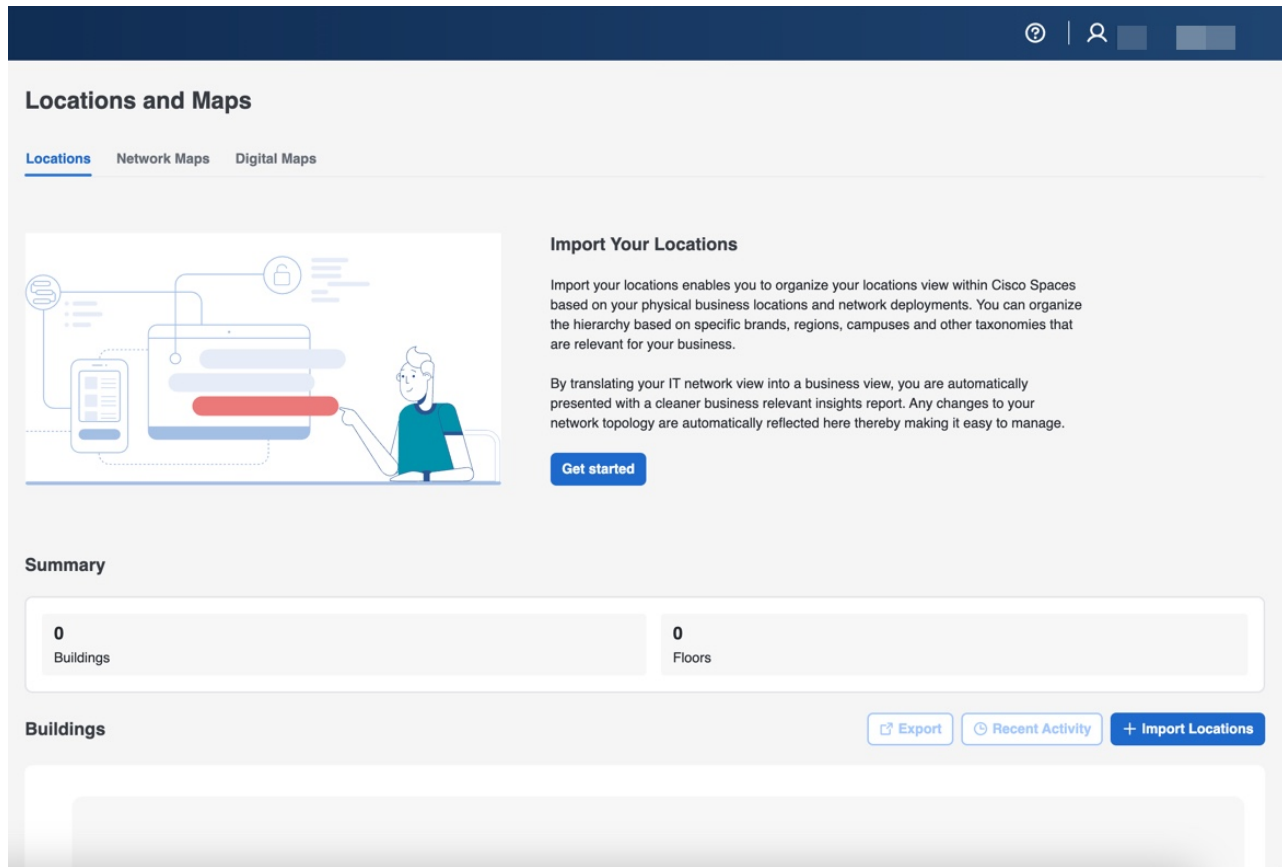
Locations and Maps

Locations Network Maps Digital Maps

Import Your Locations

Import your locations enables you to organize your locations view within Cisco Spaces based on your physical business locations and network deployments. You can organize the hierarchy based on specific brands, regions, campuses and other taxonomies that are relevant for your business.

By translating your IT network view into a business view, you are automatically presented with a cleaner business relevant insights report. Any changes to your network topology are automatically reflected here thereby making it easy to manage.

Get started

Summary

0
Buildings

0
Floors

Buildings

Export Recent Activity + Import Locations